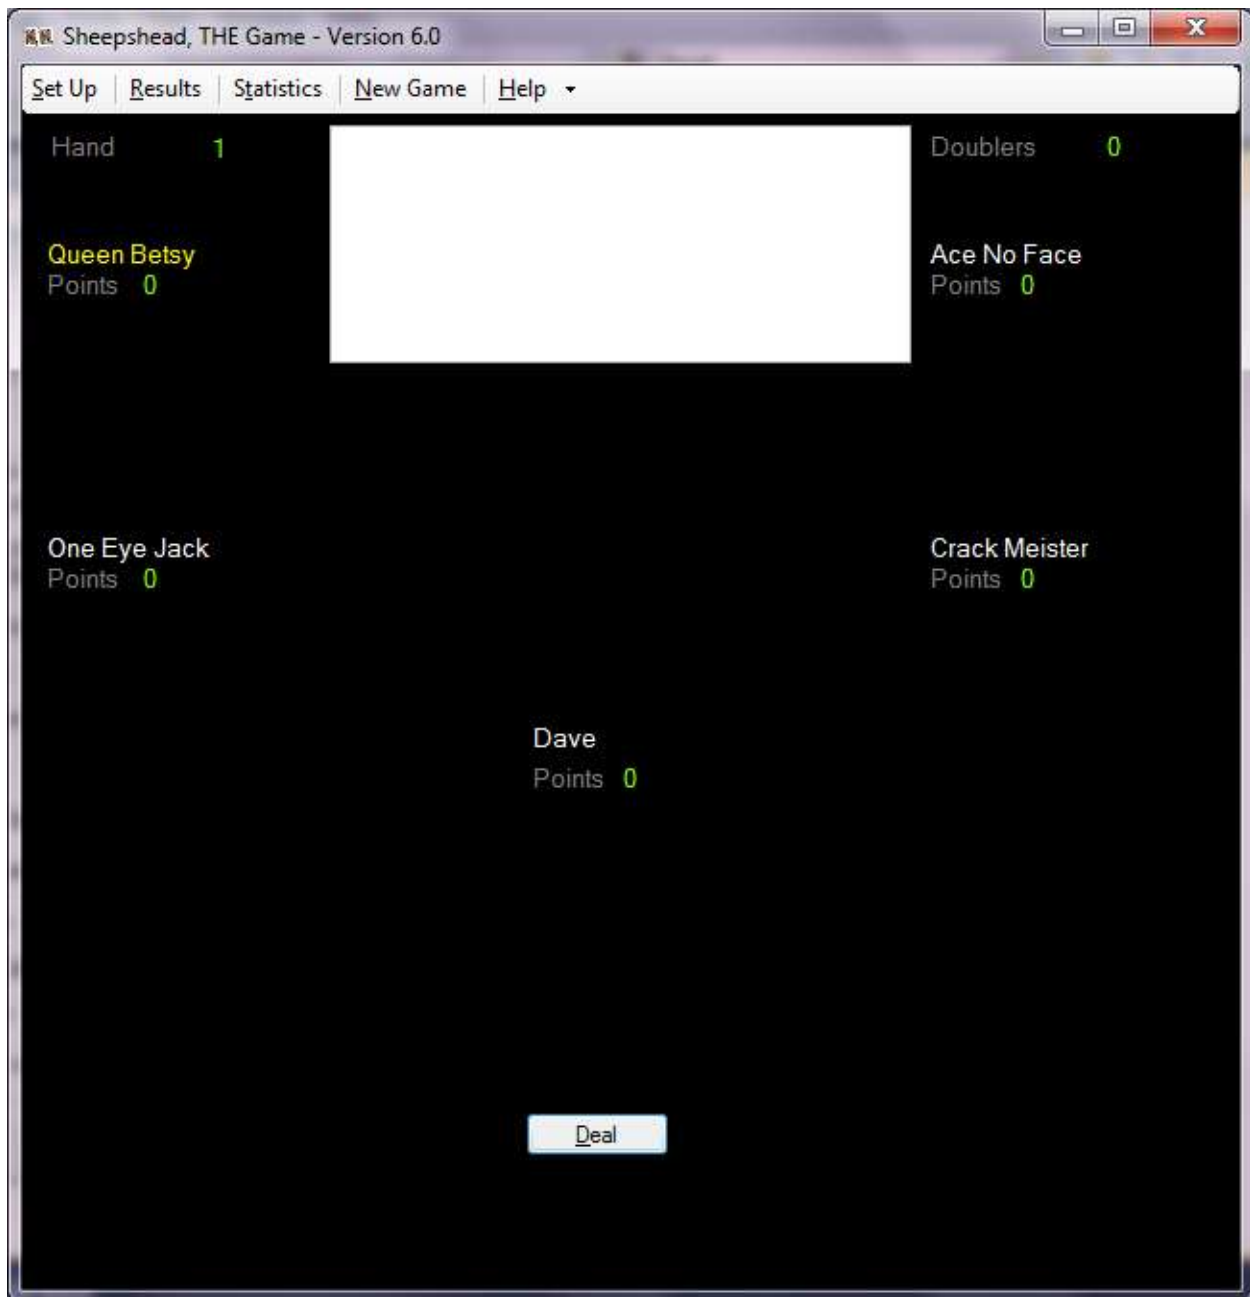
Sheepshead, THE Game - Version 6.0

Set Up | Results | Statistics | New Game | Help

Hand 1

Doublers 0

Queen Betsy
Points 0

Ace No Face
Points 0

One Eye Jack
Points 0

Crack Meister
Points 0

Dave
Points 0

Deal